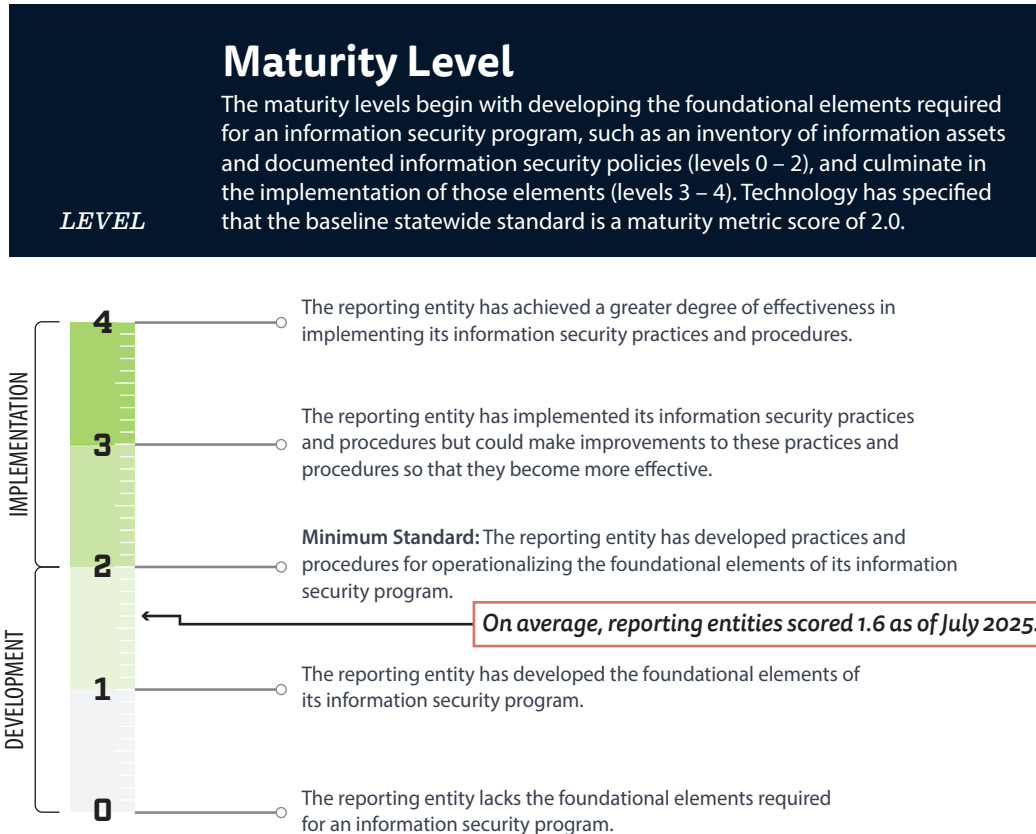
LEVEL

Maturity Level

The maturity levels begin with developing the foundational elements required for an information security program, such as an inventory of information assets and documented information security policies (levels 0 – 2), and culminate in the implementation of those elements (levels 3 – 4). Technology has specified that the baseline statewide standard is a maturity metric score of 2.0.

IMPLEMENTATION

DEVELOPMENT

4

The reporting entity has achieved a greater degree of effectiveness in implementing its information security practices and procedures.

3

The reporting entity has implemented its information security practices and procedures but could make improvements to these practices and procedures so that they become more effective.

2

Minimum Standard: The reporting entity has developed practices and procedures for operationalizing the foundational elements of its information security program.

On average, reporting entities scored 1.6 as of July 2025.

1

The reporting entity has developed the foundational elements of its information security program.

0

The reporting entity lacks the foundational elements required for an information security program.